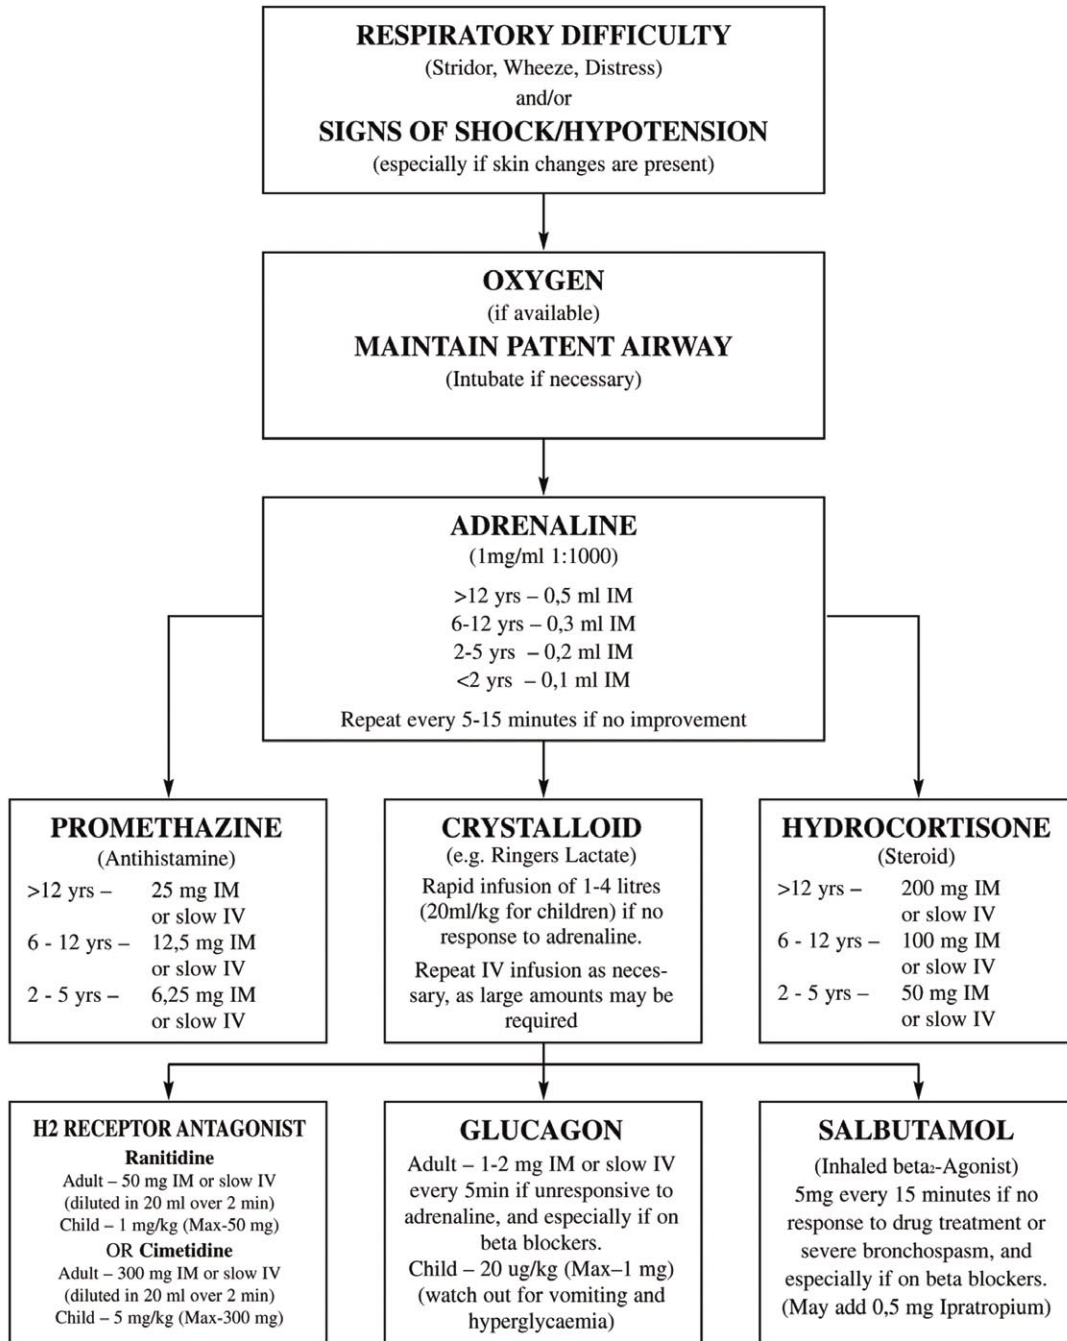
RESPIRATORY DIFFICULTY
(Stridor, Wheeze, Distress)
and/or
SIGNS OF SHOCK/HYPOTENSION
(especially if skin changes are present)

OXYGEN
(if available)
MAINTAIN PATENT AIRWAY
(Intubate if necessary)

ADRENALINE
(1mg/ml 1:1000)
>12 yrs – 0,5 ml IM
6-12 yrs – 0,3 ml IM
2-5 yrs – 0,2 ml IM
<2 yrs – 0,1 ml IM
Repeat every 5-15 minutes if no improvement

PROMETHAZINE
(Antihistamine)
>12 yrs – 25 mg IM or slow IV
6 - 12 yrs – 12,5 mg IM or slow IV
2 - 5 yrs – 6,25 mg IM or slow IV

CRYSTALLOID
(e.g. Ringers Lactate)
Rapid infusion of 1-4 litres (20ml/kg for children) if no response to adrenaline.
Repeat IV infusion as necessary, as large amounts may be required

HYDROCORTISONE
(Steroid)
>12 yrs – 200 mg IM or slow IV
6 - 12 yrs – 100 mg IM or slow IV
2 - 5 yrs – 50 mg IM or slow IV

H2 RECEPTOR ANTAGONIST
Ranitidine
Adult – 50 mg IM or slow IV (diluted in 20 ml over 2 min)
Child – 1 mg/kg (Max-50 mg)
OR Cimetidine
Adult – 300 mg IM or slow IV (diluted in 20 ml over 2 min)
Child – 5 mg/kg (Max-300 mg)

GLUCAGON
Adult – 1-2 mg IM or slow IV every 5min if unresponsive to adrenaline, and especially if on beta blockers.
Child – 20 ug/kg (Max–1 mg) (watch out for vomiting and hyperglycaemia)

SALBUTAMOL
(Inhaled beta$_2$-Agonist)
5mg every 15 minutes if no response to drug treatment or severe bronchospasm, and especially if on beta blockers.
(May add 0,5 mg Ipratropium)